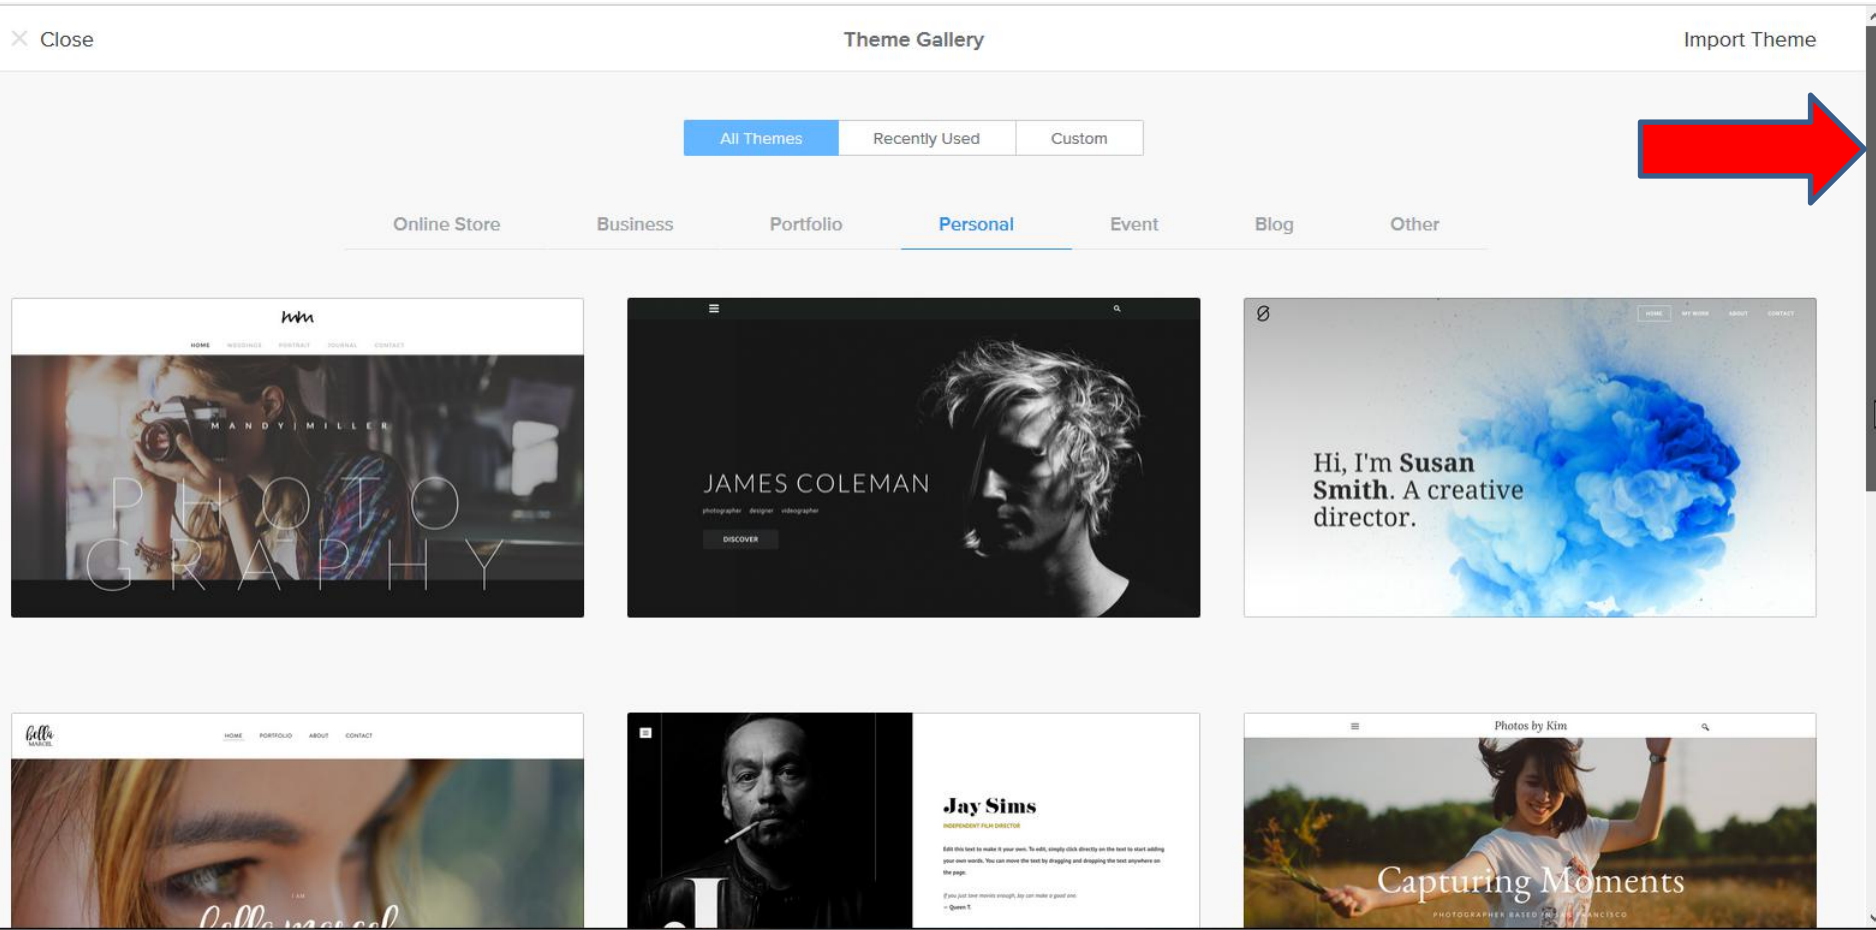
Close

Theme Gallery

Import Theme

All Themes Recently Used Custom

Online Store Business Portfolio Personal Event Blog Other

mm

HOME WEDDINGS PORTRAIT JOURNAL CONTACT

M A N D Y | M I L L E R

P H O T O G R A P H Y

JAMES COLEMAN

photographer designer videographer

DISCOVER

HOME MY WORK ABOUT CONTACT

Hi, I'm Susan Smith. A creative director.

bella MARCEL

HOME PORTFOLIO ABOUT CONTACT

I AM

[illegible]

Jay Sims

INDEPENDENT FILM DIRECTOR

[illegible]

Photos by Kim

Capturing Moments

PHOTOGRAPHER BASED IN SAN FRANCISCO